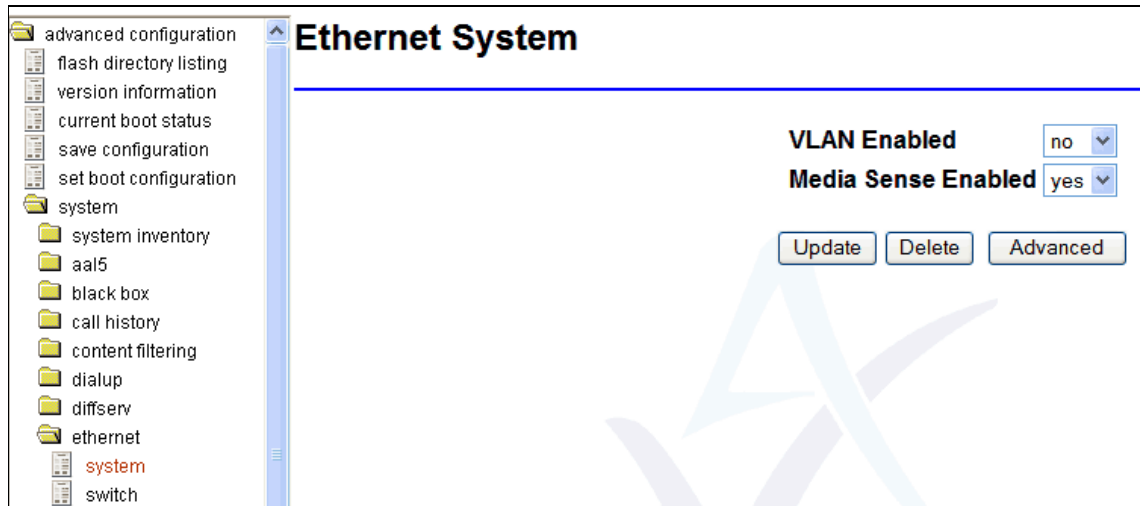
advanced configuration
flash directory listing
version information
current boot status
save configuration
set boot configuration
system
system inventory
aal5
black box
call history
content filtering
dialup
diffserv
ethernet
system
switch

Ethernet System

VLAN Enabled no
Media Sense Enabled yes

Update Delete Advanced